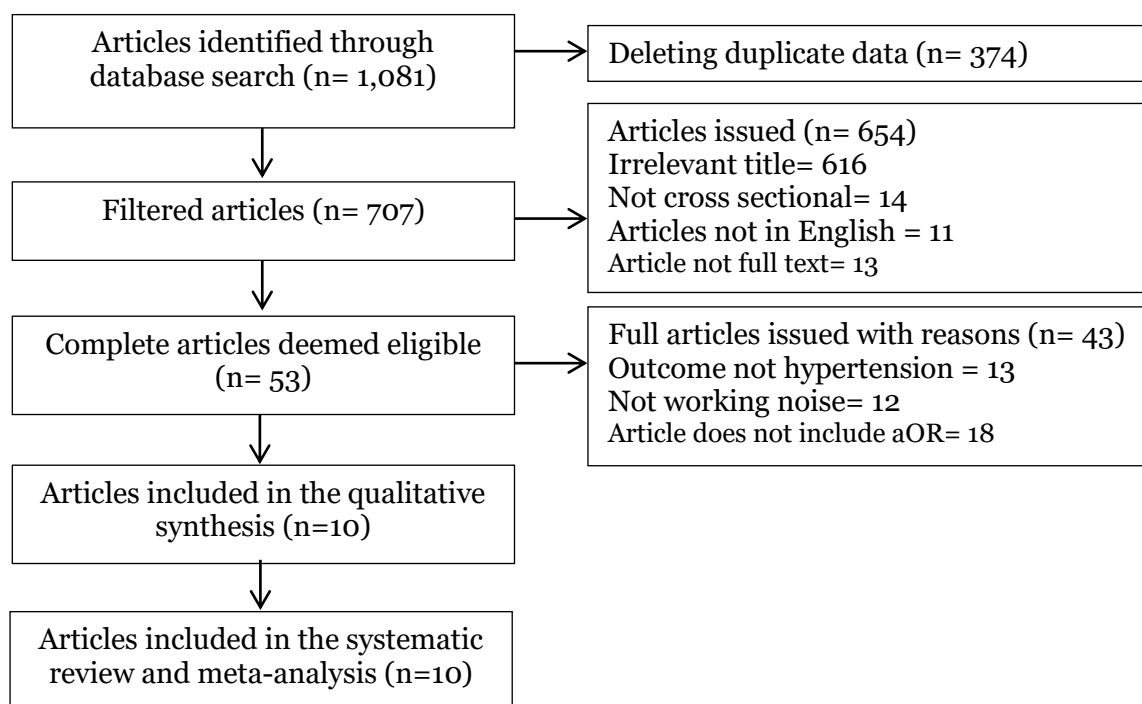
Articles identified through database search (n= 1,081)

Deleting duplicate data (n= 374)

Filtered articles (n= 707)

Articles issued (n= 654)
Irrelevant title= 616
Not cross sectional= 14
Articles not in English = 11
Article not full text= 13

Complete articles deemed eligible (n= 53)

Full articles issued with reasons (n= 43)
Outcome not hypertension = 13
Not working noise= 12
Article does not include aOR= 18

Articles included in the qualitative synthesis (n=10)

Articles included in the systematic review and meta-analysis (n=10)